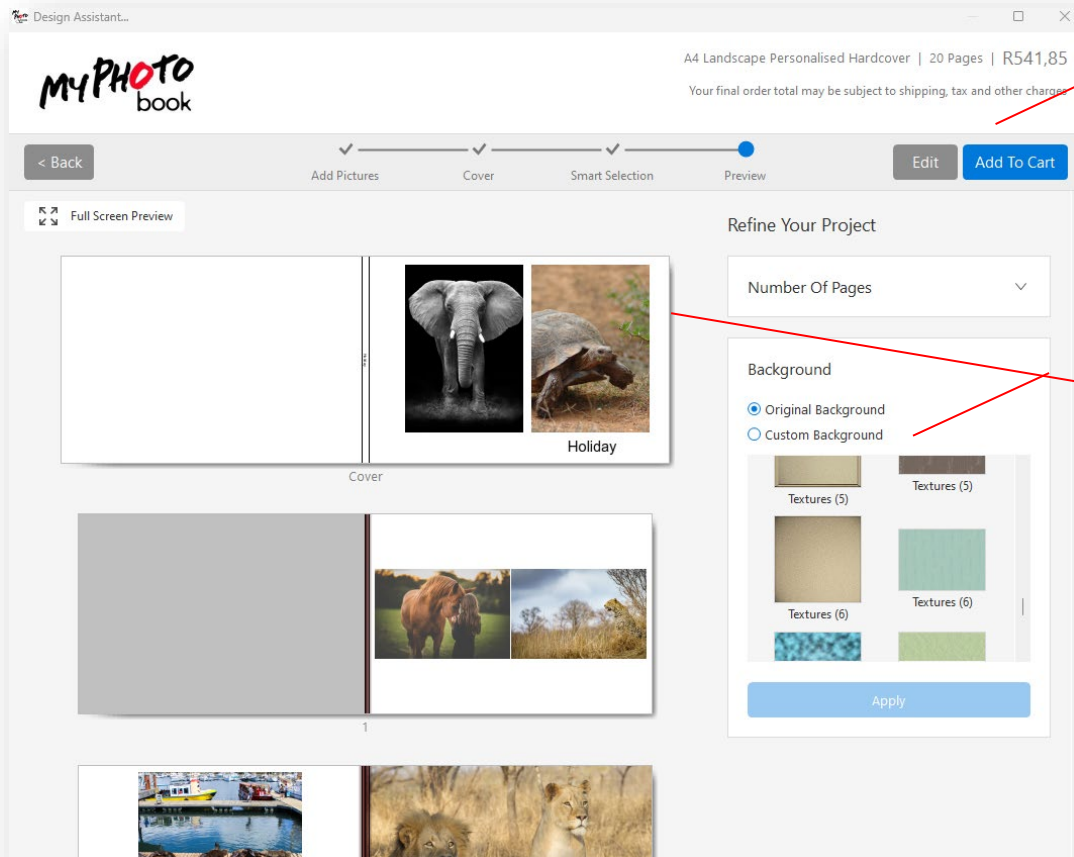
Design Assistant...

MYPHOTO book

A4 Landscape Personalised Hardcover | 20 Pages | R541,85

Your final order total may be subject to shipping, tax and other charges

< Back

Add Pictures

Cover

Smart Selection

Preview

Edit

Add To Cart

Full Screen Preview

Holiday

Cover

1

Refine Your Project

Number Of Pages

Background

Original Background

Custom Background

Textures (5)

Textures (5)

Textures (6)

Textures (6)

Apply